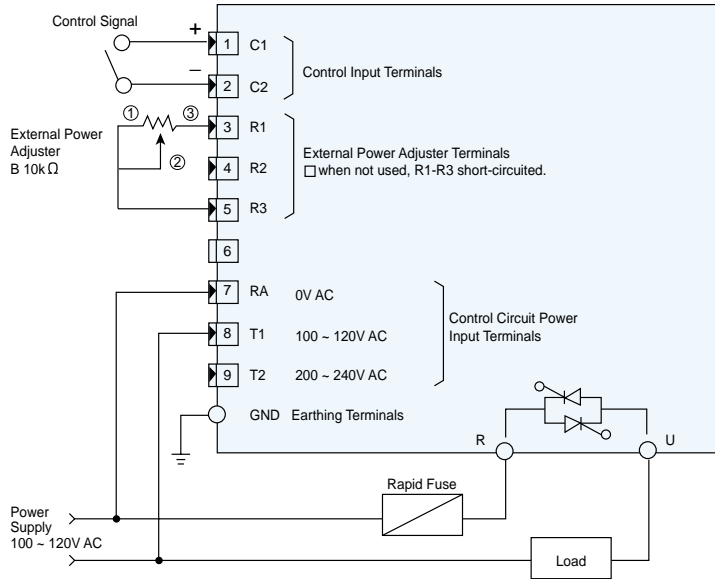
Control Signal

+

−

1 C1

2 C2

Control Input Terminals

External Power Adjuster B 10k$\Omega$

①

③

②

3 R1

4 R2

5 R3

External Power Adjuster Terminals
□ when not used, R1-R3 short-circuited.

6

7 RA 0V AC

8 T1 100 ~ 120V AC

9 T2 200 ~ 240V AC

Control Circuit Power Input Terminals

GND Earthing Terminals

R

U

Rapid Fuse

Power Supply 100 ~ 120V AC

Load